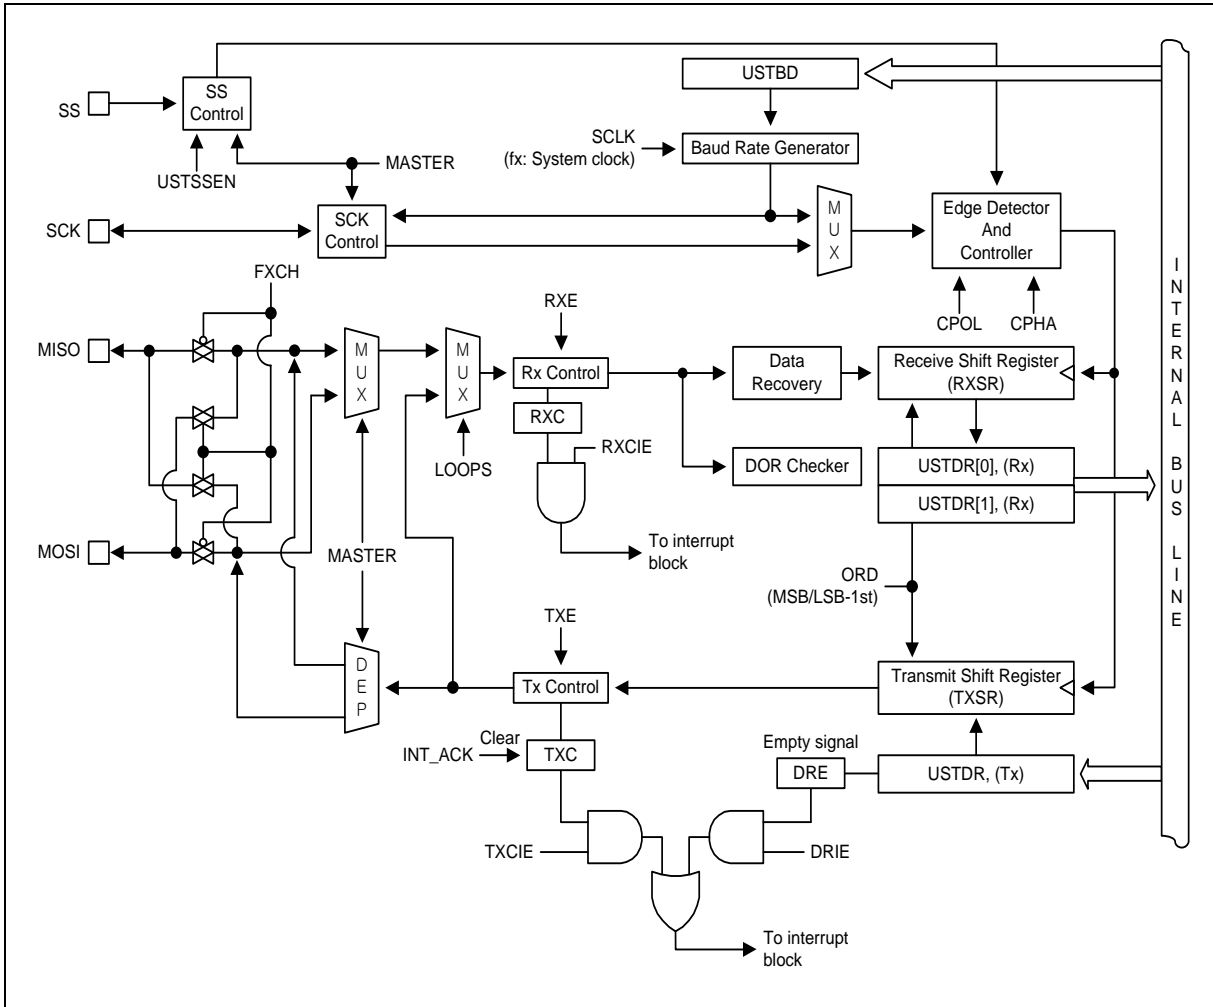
SS
SS Control
USTSSEN
MASTER
USTBD
SCLK (fx: System clock)
Baud Rate Generator
SCK
SCK Control
M U X
Edge Detector And Controller
FXCH
RXE
I N T E R N A L B U S L I N E
CPOL
CPHA
MISO
M U X
M U X
Rx Control
Data Recovery
Receive Shift Register (RXSR)
RXC
RXCIE
LOOPS
DOR Checker
USTDR[0], (Rx)
USTDR[1], (Rx)
MOSI
MASTER
To interrupt block
ORD (MSB/LSB-1st)
TXE
D E P
Tx Control
Transmit Shift Register (TXSR)
Clear
INT_ACK
TXC
Empty signal
DRE
USTDR, (Tx)
TXCIE
DRIE
To interrupt block